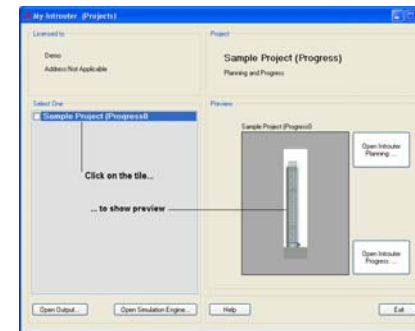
My Introuter (Projects)

Licensed to

Demo

Address Not Applicable

Project

Sample Project (Progress)

Planning and Progress

Select One

Sample Project (Progress0

Click on the tile...

... to show preview

Preview

Sample Project (Progress0

Open Introuter Planning ...

Open Introuter Progress ...

Open Output...

Open Simulation Engine...

Help

Exit